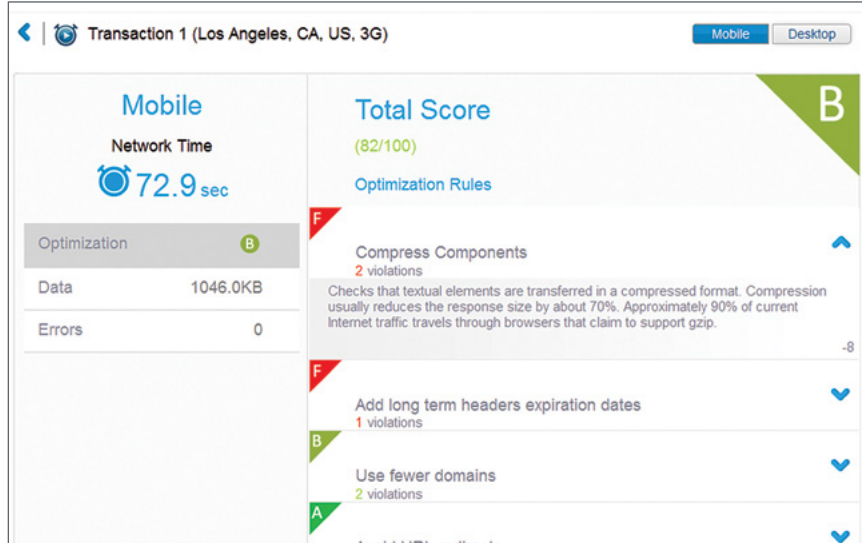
Transaction 1 (Los Angeles, CA, US, 3G)

Mobile Desktop

Mobile

Network Time

72.9 sec

Optimization B

Data 1046.0KB

Errors 0

Total Score

B

(82/100)

Optimization Rules

F

Compress Components

2 violations

Checks that textual elements are transferred in a compressed format. Compression usually reduces the response size by about 70%. Approximately 90% of current Internet traffic travels through browsers that claim to support gzip.

-8

F

Add long term headers expiration dates

1 violations

B

Use fewer domains

2 violations

A

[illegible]